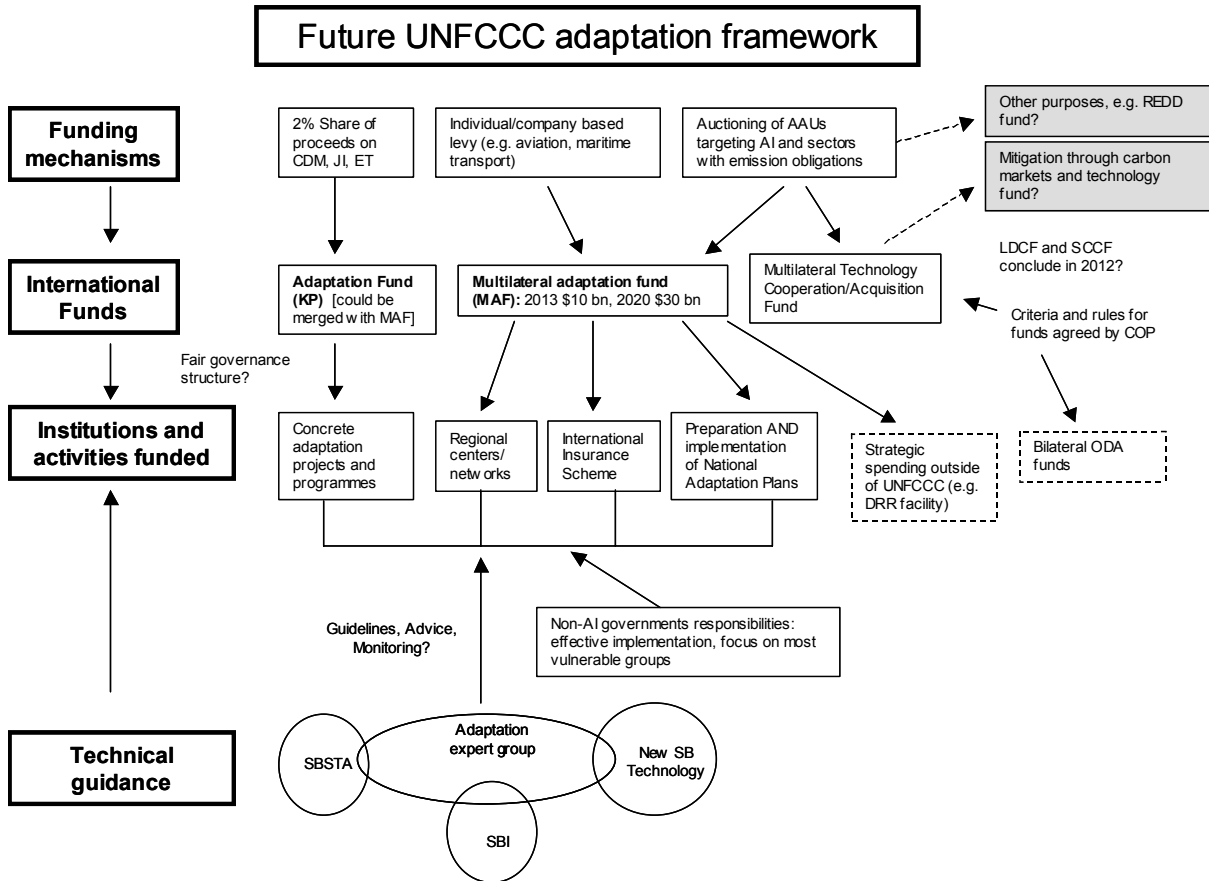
Future UNFCCC adaptation framework

Funding mechanisms

2% Share of proceeds on CDM, JI, ET

Individual/company based levy (e.g. aviation, maritime transport)

Auctioning of AAUs targeting AI and sectors with emission obligations

Other purposes, e.g. REDD fund?

Mitigation through carbon markets and technology fund?

International Funds

Adaptation Fund (KP) [could be merged with MAF]

Multilateral adaptation fund (MAF): 2013 \$10 bn, 2020 \$30 bn

Multilateral Technology Cooperation/Acquisition Fund

LDCF and SCCF conclude in 2012?

Criteria and rules for funds agreed by COP

Fair governance structure?

Institutions and activities funded

Concrete adaptation projects and programmes

Regional centers/networks

International Insurance Scheme

Preparation AND implementation of National Adaptation Plans

Strategic spending outside of UNFCCC (e.g. DRR facility)

Bilateral ODA funds

Guidelines, Advice, Monitoring?

Non-AI governments responsibilities: effective implementation, focus on most vulnerable groups

Technical guidance

SBSTA

Adaptation expert group

New SB Technology

SBI